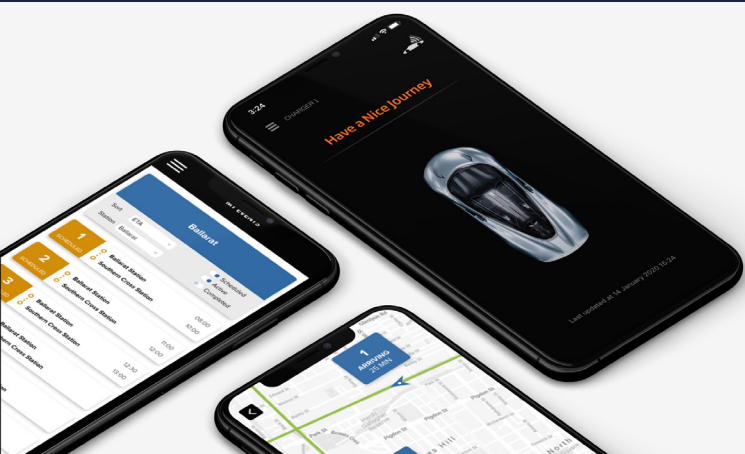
3:24

CHARGER 1

Have a Nice Journey

Last updated at 14 January 2020 15:24

Ballarat

Sort ETA

Station Ballarat

Scheduled

Active

Completed

1 SCHEDULED

Ballarat Station

Southern Cross Station

08:00

10:00

2 SCHEDULED

Ballarat Station

Southern Cross Station

11:00

12:00

3

Ballarat Station

Southern Cross Station

12:30

13:30

1

ARRIVING

25 MIN

Pigdon St

Park St

Hill

North